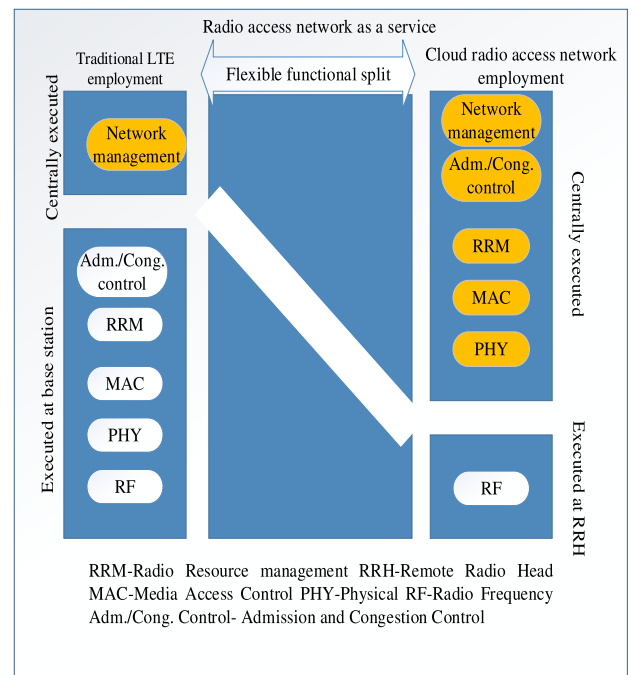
Radio access network as a service

Traditional LTE employment

Flexible functional split

Cloud radio access network employment

Centrally executed

Network management

Executed at base station

Adm./Cong. control

RRM

MAC

PHY

RF

Network management

Adm./Cong. control

RRM

MAC

PHY

Centrally executed

Executed at RRH

RF

RRM-Radio Resource management RRH-Remote Radio Head MAC-Media Access Control PHY-Physical RF-Radio Frequency Adm./Cong. Control- Admission and Congestion Control